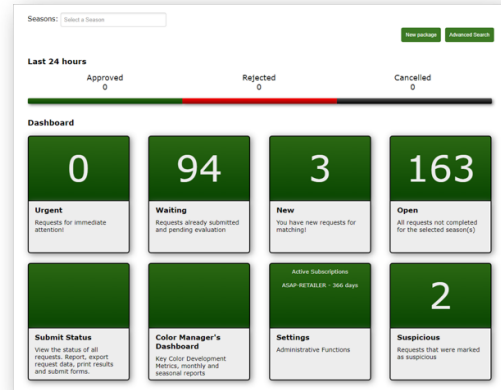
Seasons: Select a Season

New package Advanced Search

Last 24 hours

Approved
0

Rejected
0

Cancelled
0

Dashboard

0
Urgent
Requests for immediate attention!

94
Waiting
Requests already submitted and pending evaluation

3
New
You have new requests for matching!

163
Open
All requests not completed for the selected season(s)

Submit Status
View the status of all requests. Report, export request data, print results and submit forms.

Color Manager's Dashboard
Key Color Development Metrics, monthly and seasonal reports

Active Subscriptions
ASAP-RETAILER - 366 days
Settings
Administrative Functions

2
Suspicious
Requests that were marked as suspicious